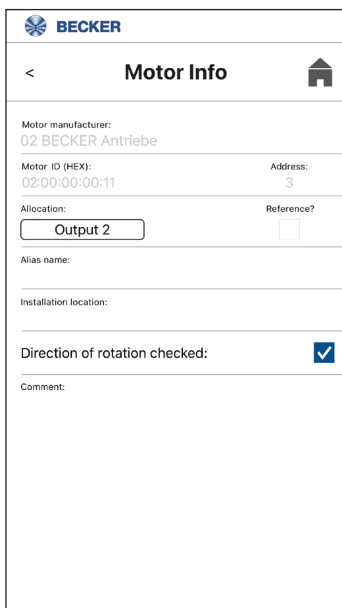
BECKER

<

Motor Info

Motor manufacturer:
02 BECKER Antriebe

Motor ID (HEX):
02:00:00:00:11

Address:
3

Allocation:
Output 2

Reference?

Alias name:

Installation location:

Direction of rotation checked:

Comment: